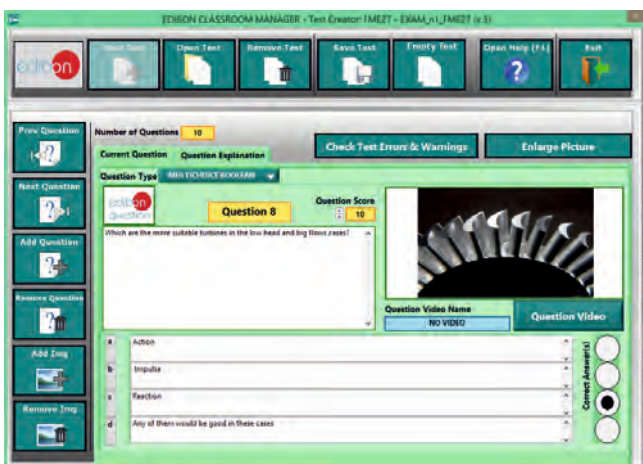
EDIBON CLASSROOM MANAGER - Test Creator FME27 - EXAM_n1_FME27 (v.3)

edibon

New Test

Open Test

Remove Test

Save Test

Empty Test

Open Help (F1)

Exit

Prev Question

Next Question

Add Question

Remove Question

Add Img

Remove Img

Number of Questions 10

Check Test Errors & Warnings

Enlarge Picture

Current Question

Question Explanation

Question Type MULTICHOICE BOOLEAN

edibon question

Question 8

Question Score 10

Which are the more suitable turbines in the low head and big flows cases?

Question Video Name

NO VIDEO

Question Video

a Action

b Impulse

c Reaction

d Any of them would be good in these cases

Correct Answer(s)